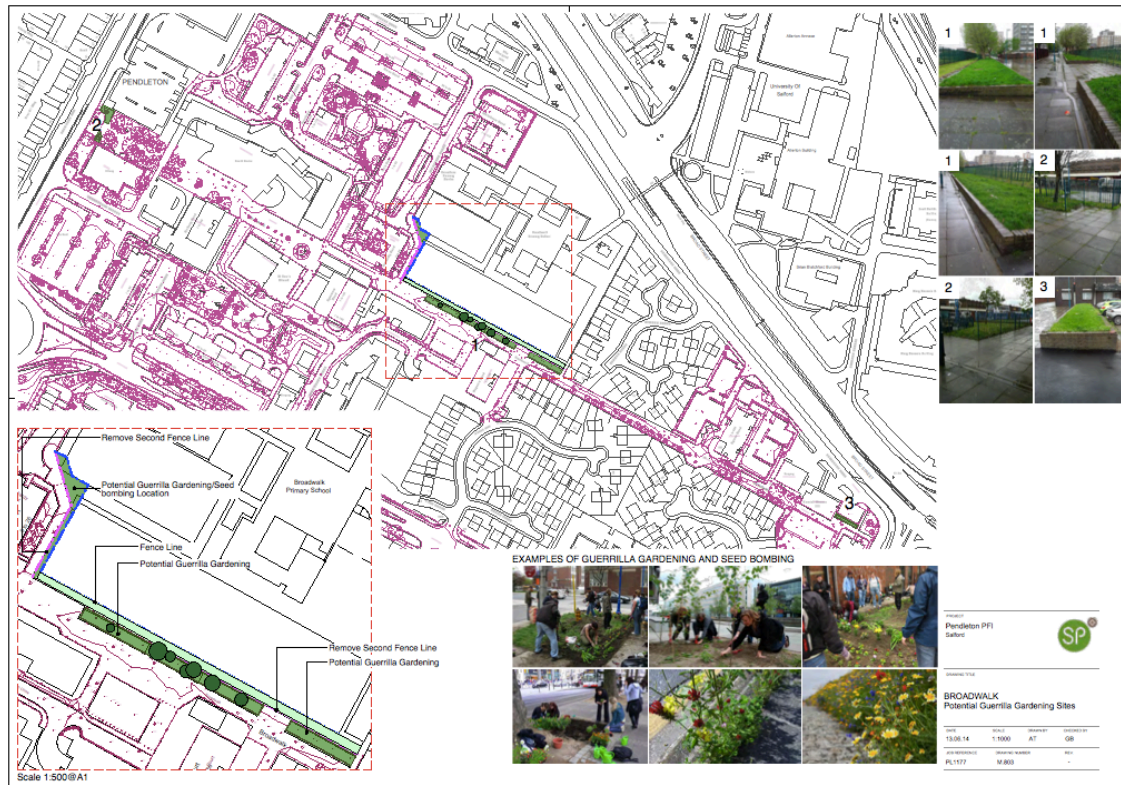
PENDLETON

2

University Of Salford

1

3

1

1

1

2

2

3

Remove Second Fence Line

Potential Guerrilla Gardening/Seed bombing Location

Broadwalk Primary School

Fence Line

Potential Guerrilla Gardening

Remove Second Fence Line

Potential Guerrilla Gardening

Scale 1:500@A1

EXAMPLES OF GUERRILLA GARDENING AND SEED BOMBING

PROJECT
Pendleton PFI
Salford

SP

DRAWING TITLE
BROADWALK
Potential Guerrilla Gardening Sites

| DATE | SCALE | DRAWN BY | CHECKED BY |
|---|---|---|---|
| 13.06.14 | 1:1000 | AT | GB |
| JOB REFERENCE | DRAWING NUMBER | | REV |
| PL1177 | M.803 | | - |